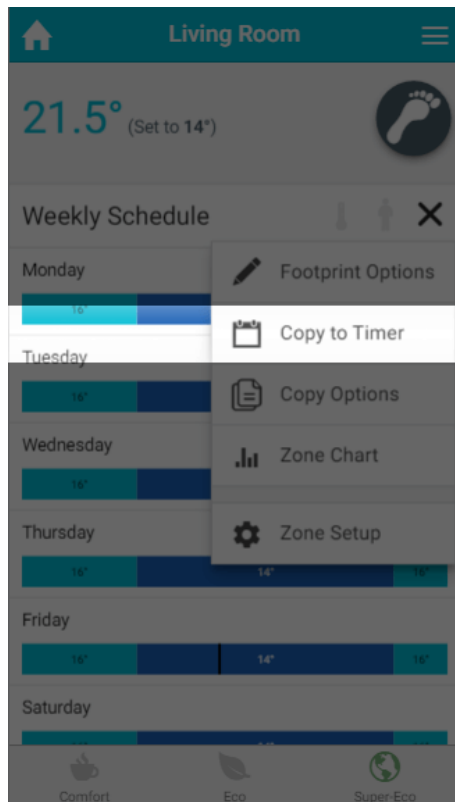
Living Room

21.5° (Set to 14°)

Weekly Schedule

Monday

16°

Tuesday

16°

Wednesday

16°

Thursday

16° 14° 16°

Friday

16° 14° 16°

Saturday

Footprint Options

Copy to Timer

Copy Options

Zone Chart

Zone Setup

Comfort Eco Super-Eco